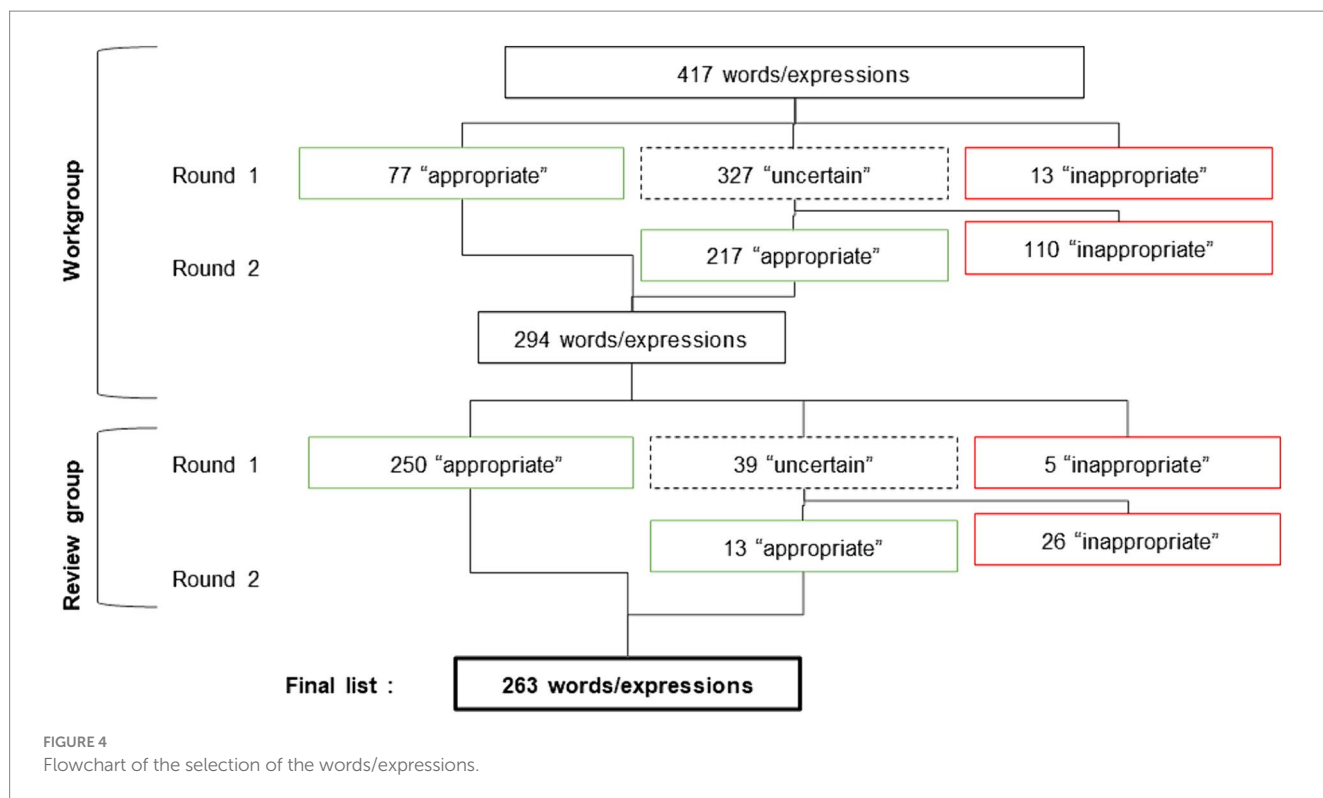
Workgroup

417 words/expressions

Round 1

77 “appropriate”

327 “uncertain”

13 “inappropriate”

Round 2

217 “appropriate”

110 “inappropriate”

294 words/expressions

Review group

Round 1

250 “appropriate”

39 “uncertain”

5 “inappropriate”

Round 2

13 “appropriate”

26 “inappropriate”

Final list :

263 words/expressions

FIGURE 4
Flowchart of the selection of the words/expressions.